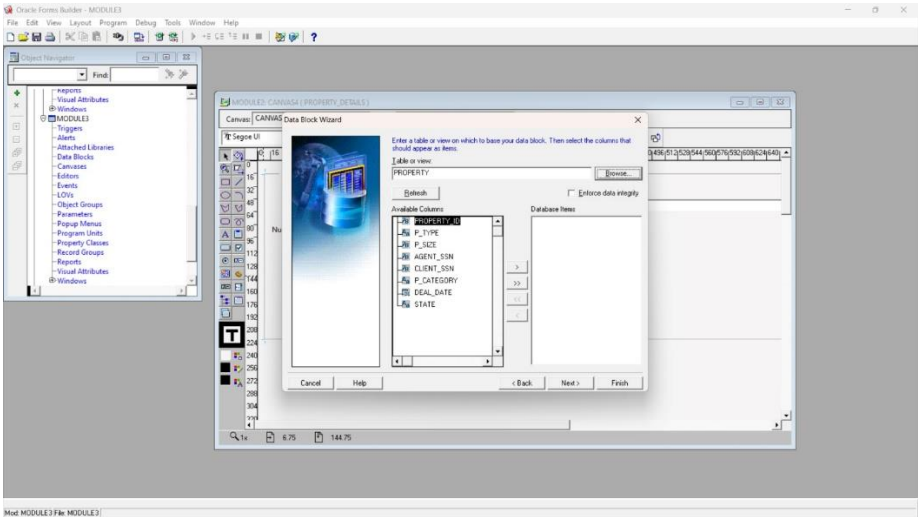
Oracle Forms Builder - MODULE3

File Edit View Layout Program Debug Tools Window Help

Object Navigator

Find:

Reports
Visual Attributes
Windows
MODULE3
Triggers
Alerts
Attached Libraries
Data Blocks
Canvases
Editors
Events
LOVs
Object Groups
Parameters
Popup Menus
Program Units
Property Classes
Record Groups
Reports
Visual Attributes
Windows

MODULE3: CANVAS4 (PROPERTY_DETAILS)

Canvas: CANVAS

Segoe UI

Nu

Data Block Wizard

Enter a table or view on which to base your data block. Then select the columns that should appear as items.

Table or view:

PROPERTY

Browse...

Refresh

Enforce data integrity

Available Columns

Database Items

PROPERTY_ID
P_TYPE
P_SIZE
AGENT_SSN
CLIENT_SSN
P_CATEGORY
DEAL_DATE
STATE

>
>>
<<
<

Cancel

Help

< Back

Next >

Finish

6.75

144.75

Mod: MODULE3 File: MODULE3